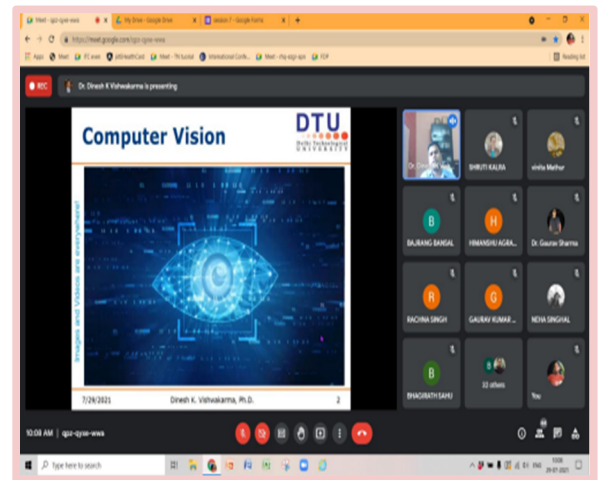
Meet - qpz-qyse-wwa | My Drive - Google Drive | session 7 - Google Forms

https://meet.google.com/qpz-qyse-wwa

Apps | Meet | PC exec | JoSAA | Meet - 7th tutorial | International Confe... | Meet - rhy-szgr-apn | PDF | Reading list

REC

Dr. Dinesh K Vishwakarma is presenting

Computer Vision

DTU
Delhi Technological UNIVERSITY

Images and Videos are everywhere!

7/29/2021 | Dinesh K. Vishwakarma, Ph.D. | 2

Dr. Dinesh K...

SHRUTI KALRA

vinita Mathur

BAJRANG BANSAL

HIMANSHU AGRA...

Dr. Gaurav Sharma

RACHNA SINGH

GAURAV KUMAR ...

NEHA SINGHAL

BHAGIRATH SAHU

32 others

You

10:08 AM | qpz-qyse-wwa

Type here to search

10:08
29-07-2021